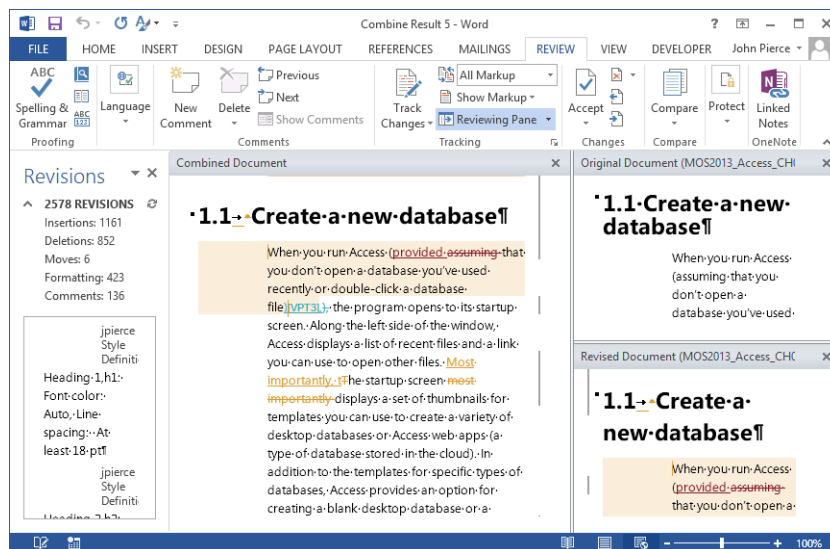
Combine Result 5 - Word

? — □ ×

FILE HOME INSERT DESIGN PAGE LAYOUT REFERENCES MAILINGS REVIEW VIEW DEVELOPER John Pierce

ABC Spelling & Grammar ABC 123 Proofing

Language

New Comment Delete Previous Next Show Comments Comments

Track Changes All Markup Show Markup Reviewing Pane Tracking

Accept Changes

Compare Compare

Protect

Linked Notes OneNote

Revisions

2578 REVISIONS
Insertions: 1161
Deletions: 852
Moves: 6
Formatting: 423
Comments: 136

jpierce Style Definiti Heading·1,h1:· Font·color:· Auto,·Line· spacing:··At· least·18·pt¶

jpierce Style Definiti Heading·2,h2:

Combined Document

·1.1→·Create·a·new·database¶

When·you·run·Access·(provided·assuming·that·you·don't·open·a·database·you've·used·recently·or·double-click·a·database·file)[VPT3L]·,·the·program·opens·to·its·startup·screen.·Along·the·left·side·of·the·window,·Access·displays·a·list·of·recent·files·and·a·link·you·can·use·to·open·other·files.·Most·importantly,·tThe·startup·screen·most·importantly·displays·a·set·of·thumbnails·for·templates·you·can·use·to·create·a·variety·of·desktop·databases·or·Access·web·apps·(a·type·of·database·stored·in·the·cloud).·In·addition·to·the·templates·for·specific·types·of·databases,·Access·provides·an·option·for·creating·a·blank·desktop·database·or·a·

Original Document (MOS2013_Access_CH

·1.1·Create·a·new·database¶

When·you·run·Access·(assuming·that·you·don't·open·a·database·you've·used·

Revised Document (MOS2013_Access_CH

·1.1→·Create·a·new·database¶

When·you·run·Access·(provided·assuming·that·you·don't·open·a·

100%